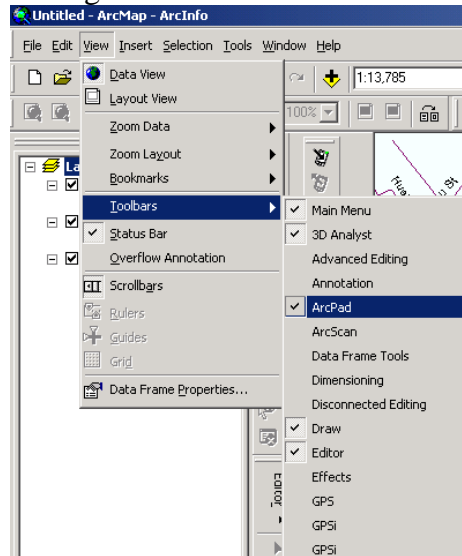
Untitled - ArcMap - ArcInfo

File Edit View Insert Selection Tools Window Help

1:13,785

100%

Data View
Layout View
Zoom Data
Zoom Layout
Bookmarks
Toolbars
Status Bar
Overflow Annotation
Scrollbars
Rulers
Guides
Grid
Data Frame Properties...

Main Menu
3D Analyst
Advanced Editing
Annotation
ArcPad
ArcScan
Data Frame Tools
Dimensioning
Disconnected Editing
Draw
Editor
Effects
GPS
GPSi
GPSi

Editor